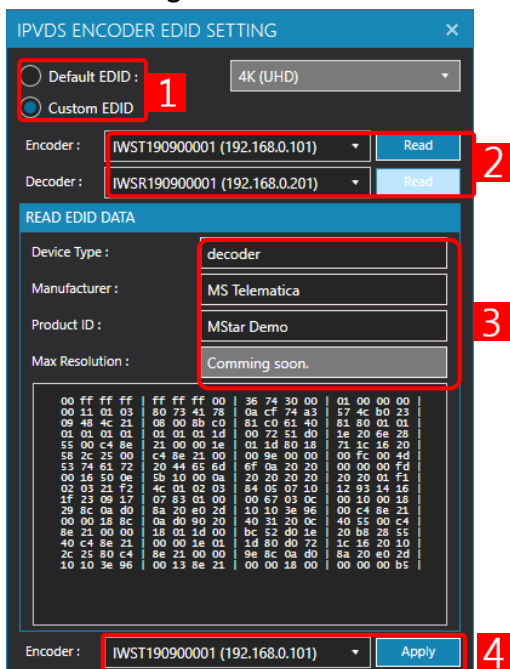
IPVDS ENCODER EDID SETTING ×

Default EDID : 4K (UHD)
Custom EDID 1

Encoder : IWST190900001 (192.168.0.101) Read 2
Decoder : IWSR190900001 (192.168.0.201) Read

READ EDID DATA

Device Type : decoder
Manufacturer : MS Telematica
Product ID : MStar Demo 3
Max Resolution : Comming soon.

00 ff ff ff | ff ff ff 00 | 36 74 30 00 | 01 00 00 00 |
00 11 01 03 | 80 73 41 78 | 0a cf 74 a3 | 57 4c b0 23 |
09 48 4c 21 | 08 00 8b c0 | 81 c0 61 40 | 81 80 01 01 |
01 01 01 01 | 01 01 01 1d | 00 72 51 d0 | 1e 20 6e 28 |
55 00 c4 8e | 21 00 00 1e | 01 1d 80 18 | 71 1c 16 20 |
58 2c 25 00 | c4 8e 21 00 | 00 9e 00 00 | 00 fc 00 4d |
53 74 61 72 | 20 44 65 6d | 6f 0a 20 20 | 00 00 00 fd |
00 16 50 0e | 5b 10 00 0a | 20 20 20 20 | 20 20 01 f1 |
02 03 21 f2 | 4c 01 02 03 | 84 05 07 10 | 12 93 14 16 |
1f 23 09 17 | 07 83 01 00 | 00 67 03 0c | 00 10 00 18 |
29 8c 0a d0 | 8a 20 e0 2d | 10 10 3e 96 | 00 c4 8e 21 |
00 00 18 8c | 0a d0 90 20 | 40 31 20 0c | 40 55 00 c4 |
8e 21 00 00 | 18 01 1d 00 | bc 52 d0 1e | 20 b8 28 55 |
40 c4 8e 21 | 00 00 1e 01 | 1d 80 d0 72 | 1c 16 20 10 |
2c 25 80 c4 | 8e 21 00 00 | 9e 8c 0a d0 | 8a 20 e0 2d |
10 10 3e 96 | 00 13 8e 21 | 00 00 18 00 | 00 00 00 b5 |

Encoder : IWST190900001 (192.168.0.101) Apply 4